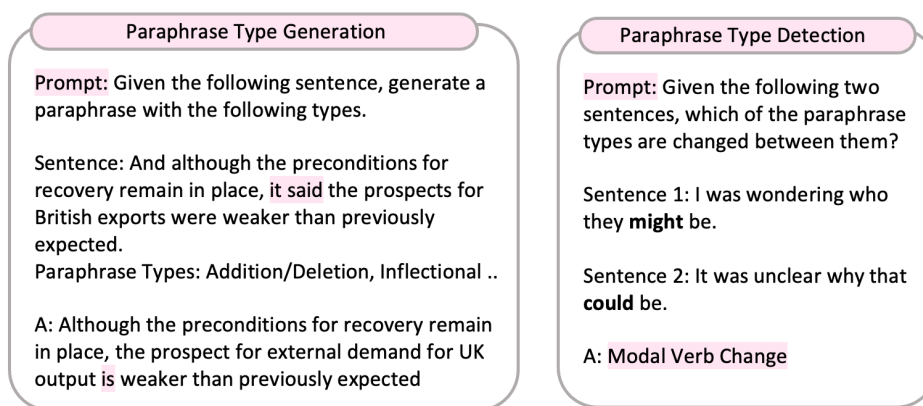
Paraphrase Type Generation

Prompt: Given the following sentence, generate a paraphrase with the following types.

Sentence: And although the preconditions for recovery remain in place, it said the prospects for British exports were weaker than previously expected.
Paraphrase Types: Addition/Deletion, Inflectional ..

A: Although the preconditions for recovery remain in place, the prospect for external demand for UK output is weaker than previously expected

Paraphrase Type Detection

Prompt: Given the following two sentences, which of the paraphrase types are changed between them?

Sentence 1: I was wondering who they **might** be.

Sentence 2: It was unclear why that **could** be.

A: Modal Verb Change